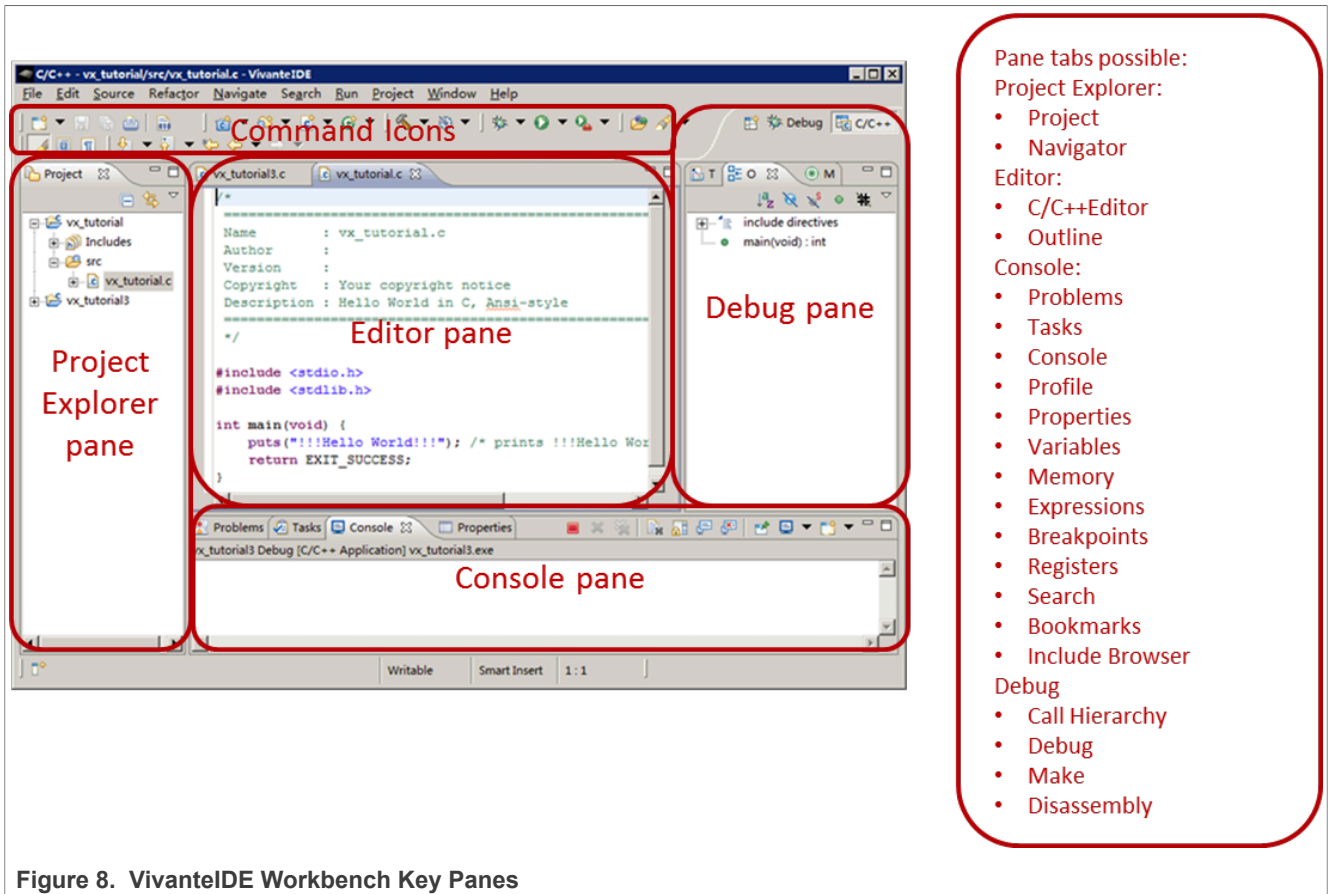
C/C++ - vx_tutorial/src/vx_tutorial.c - VivanteIDE

File Edit Source Refactor Navigate Search Run Project Window Help

Command Icons

Debug C/C++

Project

vx_tutorial3.c vx_tutorial.c

T O M

vx_tutorial
Includes
src
vx_tutorial.c
vx_tutorial3

/*
==========================================
Name : vx_tutorial.c
Author :
Version :
Copyright : Your copyright notice
Description : Hello World in C, Ansi-style
==========================================
*/

#include <stdio.h>
#include <stdlib.h>

int main(void) {
puts("!!!Hello World!!!"); /* prints !!!Hello Wor
return EXIT_SUCCESS;
}

include directives
main(void) : int

Project Explorer pane

Editor pane

Debug pane

Problems Tasks Console Properties

vx_tutorial3 Debug [C/C++ Application] vx_tutorial3.exe

Console pane

Writable Smart Insert 1 : 1

Pane tabs possible:
Project Explorer:
• Project
• Navigator
Editor:
• C/C++Editor
• Outline
Console:
• Problems
• Tasks
• Console
• Profile
• Properties
• Variables
• Memory
• Expressions
• Breakpoints
• Registers
• Search
• Bookmarks
• Include Browser
Debug
• Call Hierarchy
• Debug
• Make
• Disassembly

Figure 8. VivanteIDE Workbench Key Panes